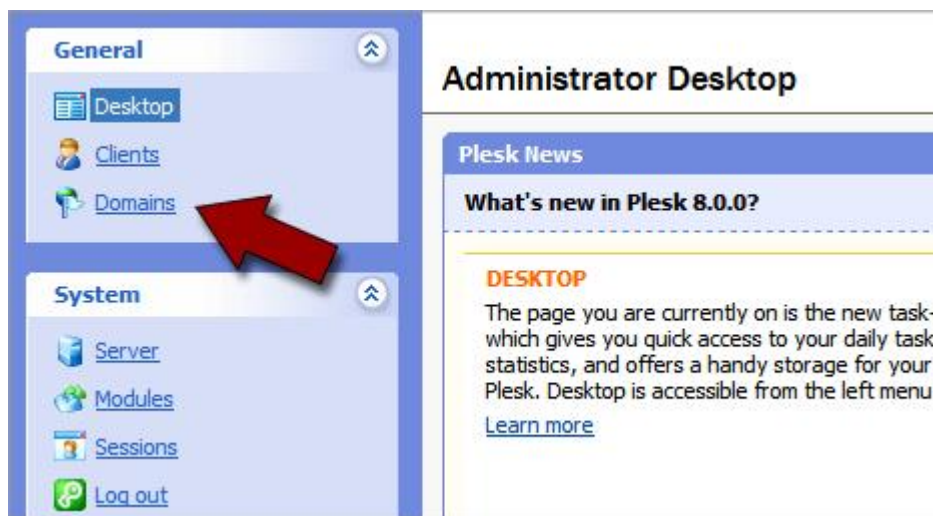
General

Desktop

Clients

Domains

System

Server

Modules

Sessions

Log out

Administrator Desktop

Plesk News

What's new in Plesk 8.0.0?

DESKTOP

The page you are currently on is the new task- which gives you quick access to your daily task statistics, and offers a handy storage for your Plesk. Desktop is accessible from the left menu

Learn more